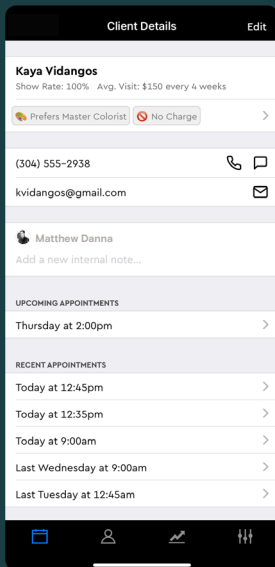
Client Details
Edit

Kaya Vidangos
Show Rate: 100% Avg. Visit: $150 every 4 weeks

Prefers Master Colorist
No Charge

(304) 555-2938

kvidangos@gmail.com

Matthew Danna
Add a new internal note...

UPCOMING APPOINTMENTS

Thursday at 2:00pm

RECENT APPOINTMENTS

Today at 12:45pm

Today at 12:35pm

Today at 9:00am

Last Wednesday at 9:00am

Last Tuesday at 12:45am